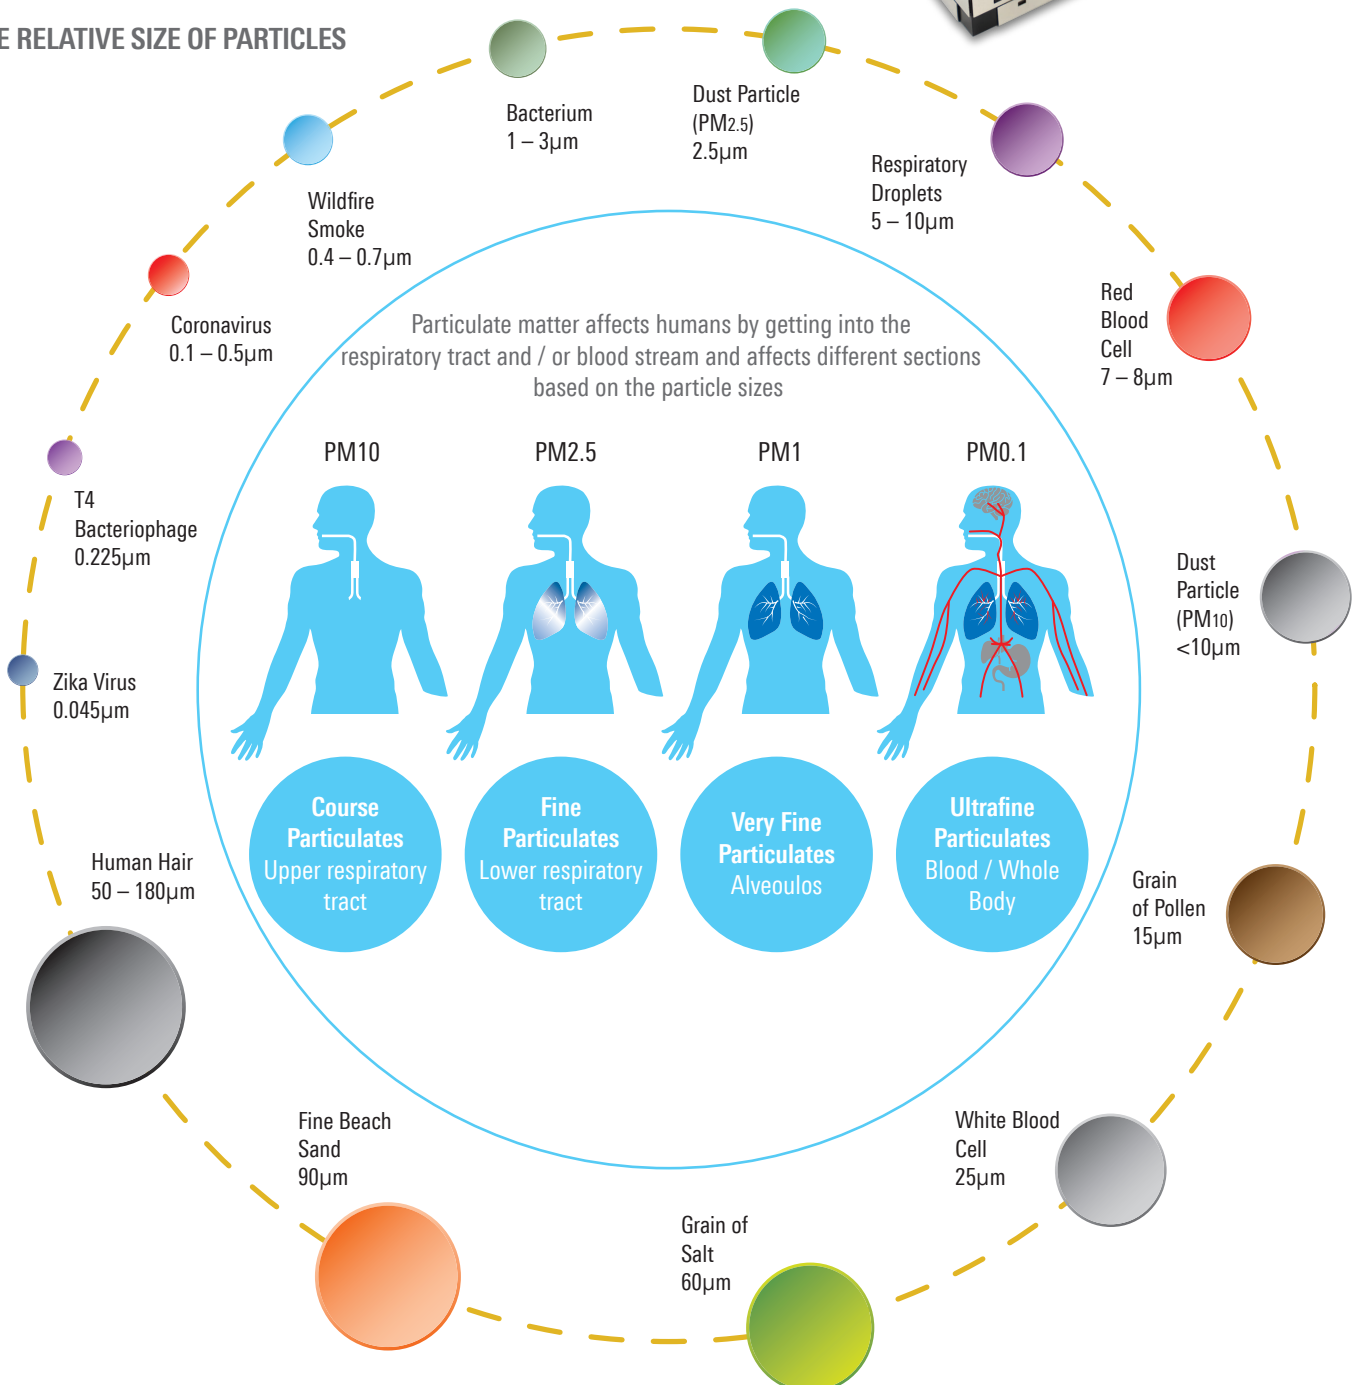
E RELATIVE SIZE OF PARTICLES

Bacterium
1 – 3μm

Dust Particle
(PM2.5)
2.5μm

Respiratory
Droplets
5 – 10μm

Wildfire
Smoke
0.4 – 0.7μm

Red
Blood
Cell
7 – 8μm

Coronavirus
0.1 – 0.5μm

Particulate matter affects humans by getting into the respiratory tract and / or blood stream and affects different sections based on the particle sizes

T4
Bacteriophage
0.225μm

PM10

PM2.5

PM1

PM0.1

Dust
Particle
(PM10)
<10μm

Zika Virus
0.045μm

Course
Particulates
Upper respiratory
tract

Fine
Particulates
Lower respiratory
tract

Very Fine
Particulates
Alveoulos

Ultrafine
Particulates
Blood / Whole
Body

Human Hair
50 – 180μm

Grain
of Pollen
15μm

Fine Beach
Sand
90μm

White Blood
Cell
25μm

Grain of
Salt
60μm